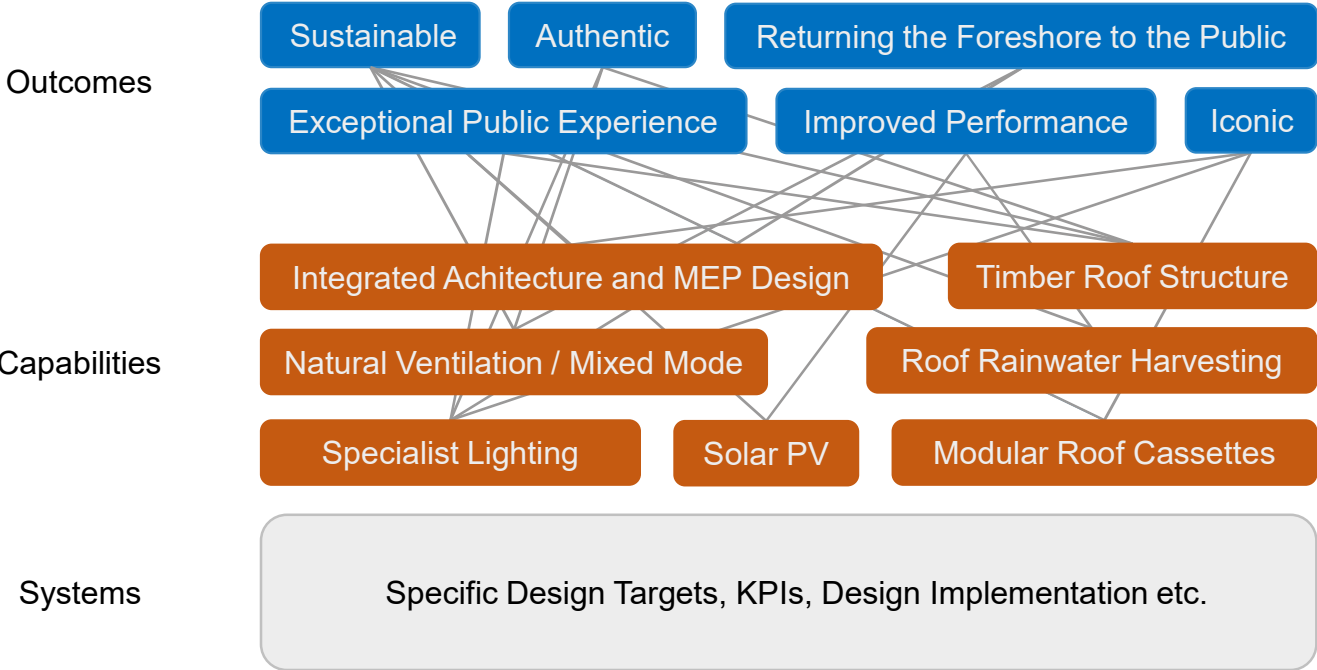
Outcomes

Sustainable

Authentic

Returning the Foreshore to the Public

Exceptional Public Experience

Improved Performance

Iconic

Capabilities

Integrated Achitecture and MEP Design

Timber Roof Structure

Natural Ventilation / Mixed Mode

Roof Rainwater Harvesting

Specialist Lighting

Solar PV

Modular Roof Cassettes

Systems

Specific Design Targets, KPIs, Design Implementation etc.